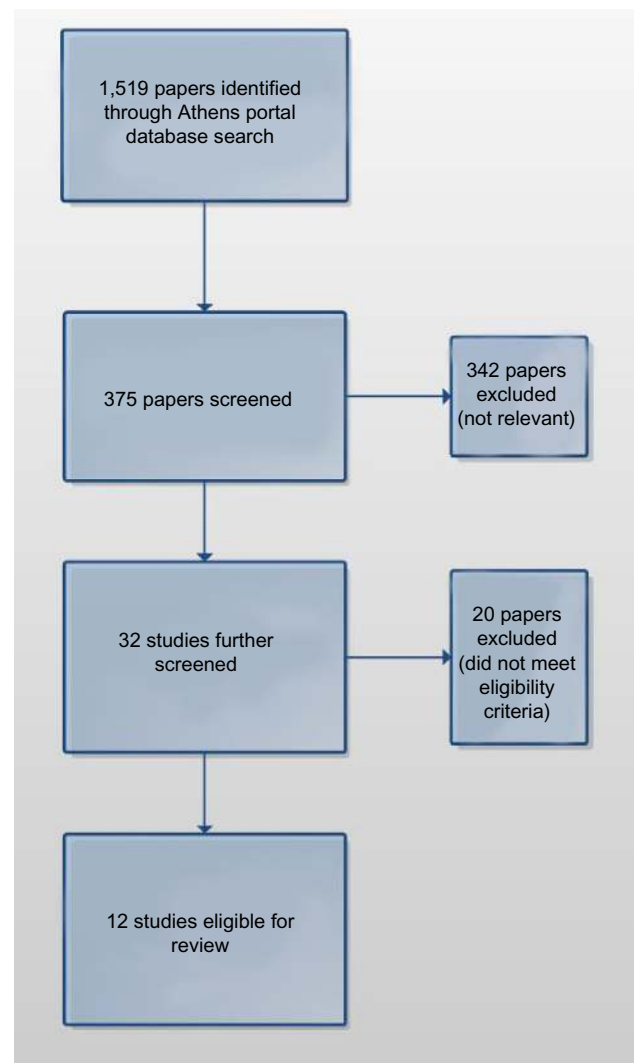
1,519 papers identified through Athens portal database search

375 papers screened

342 papers excluded (not relevant)

32 studies further screened

20 papers excluded (did not meet eligibility criteria)

12 studies eligible for review